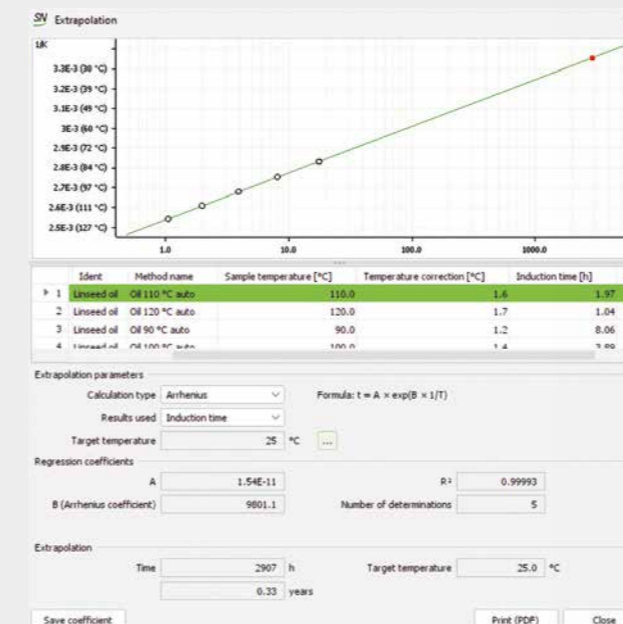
SV Extrapolation

1/K
3.3E-3 (30 °C)
3.2E-3 (39 °C)
3.1E-3 (49 °C)
3E-3 (60 °C)
2.9E-3 (72 °C)
2.8E-3 (84 °C)
2.7E-3 (97 °C)
2.6E-3 (111 °C)
2.5E-3 (127 °C)

1.0
10.0
100.0
1000.0

| | Ident | Method name | Sample temperature [°C] | Temperature correction [°C] | Induction time [h] |
|---|---|---|---|---|---|
| 1 | Linseed oil | Oil 110 °C auto | 110.0 | 1.6 | 1.97 |
| 2 | Linseed oil | Oil 120 °C auto | 120.0 | 1.7 | 1.04 |
| 3 | Linseed oil | Oil 90 °C auto | 90.0 | 1.2 | 8.06 |
| 4 | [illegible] | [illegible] | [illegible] | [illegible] | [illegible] |

Extrapolation parameters
Calculation type Arrhenius
Formula: t = A × exp(B × 1/T)
Results used Induction time
Target temperature 25 °C ...

Regression coefficients
A 1.54E-11
R² 0.99993
B (Arrhenius coefficient) 9801.1
Number of determinations 5

Extrapolation
Time 2907 h
Target temperature 25.0 °C
0.33 years

Save coefficient
Print (PDF)
Close